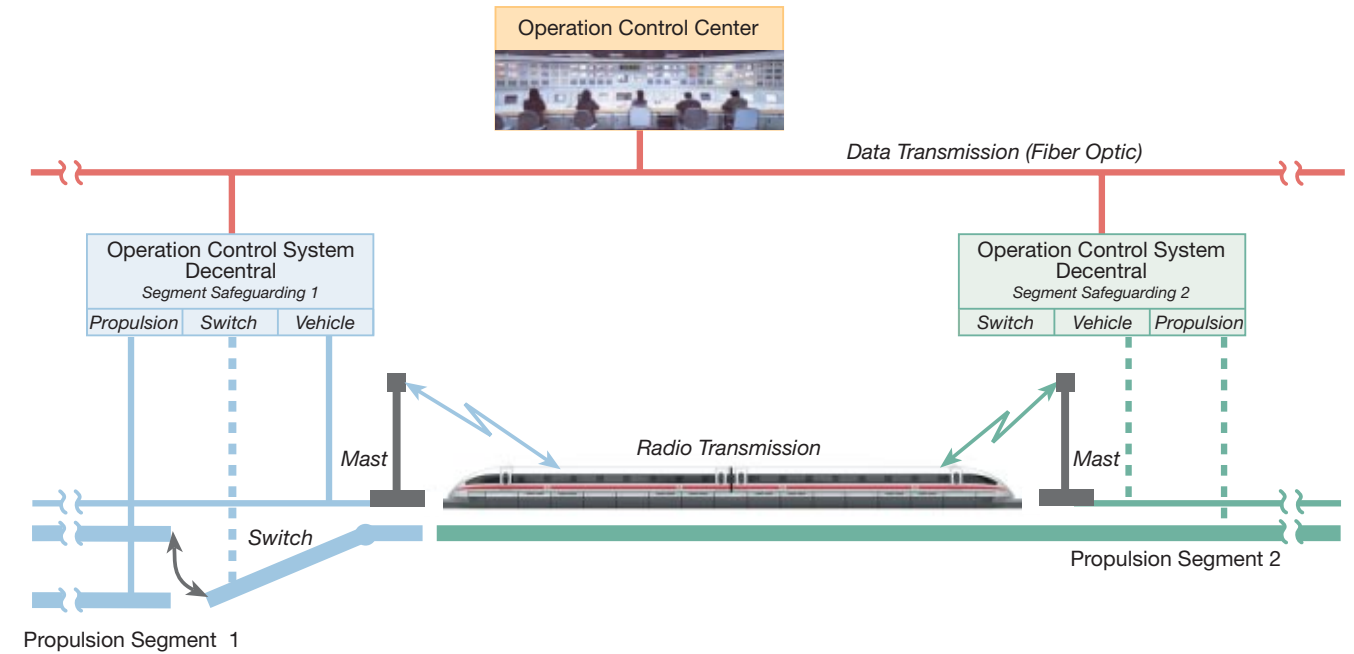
Operation Control Center

Data Transmission (Fiber Optic)

Operation Control System Decentral
Segment Safeguarding 1

| Propulsion | Switch | Vehicle |
|---|---|---|

Operation Control System Decentral
Segment Safeguarding 2

| Switch | Vehicle | Propulsion |
|---|---|---|

Mast

Radio Transmission

Mast

Switch

Propulsion Segment 2

Propulsion Segment 1